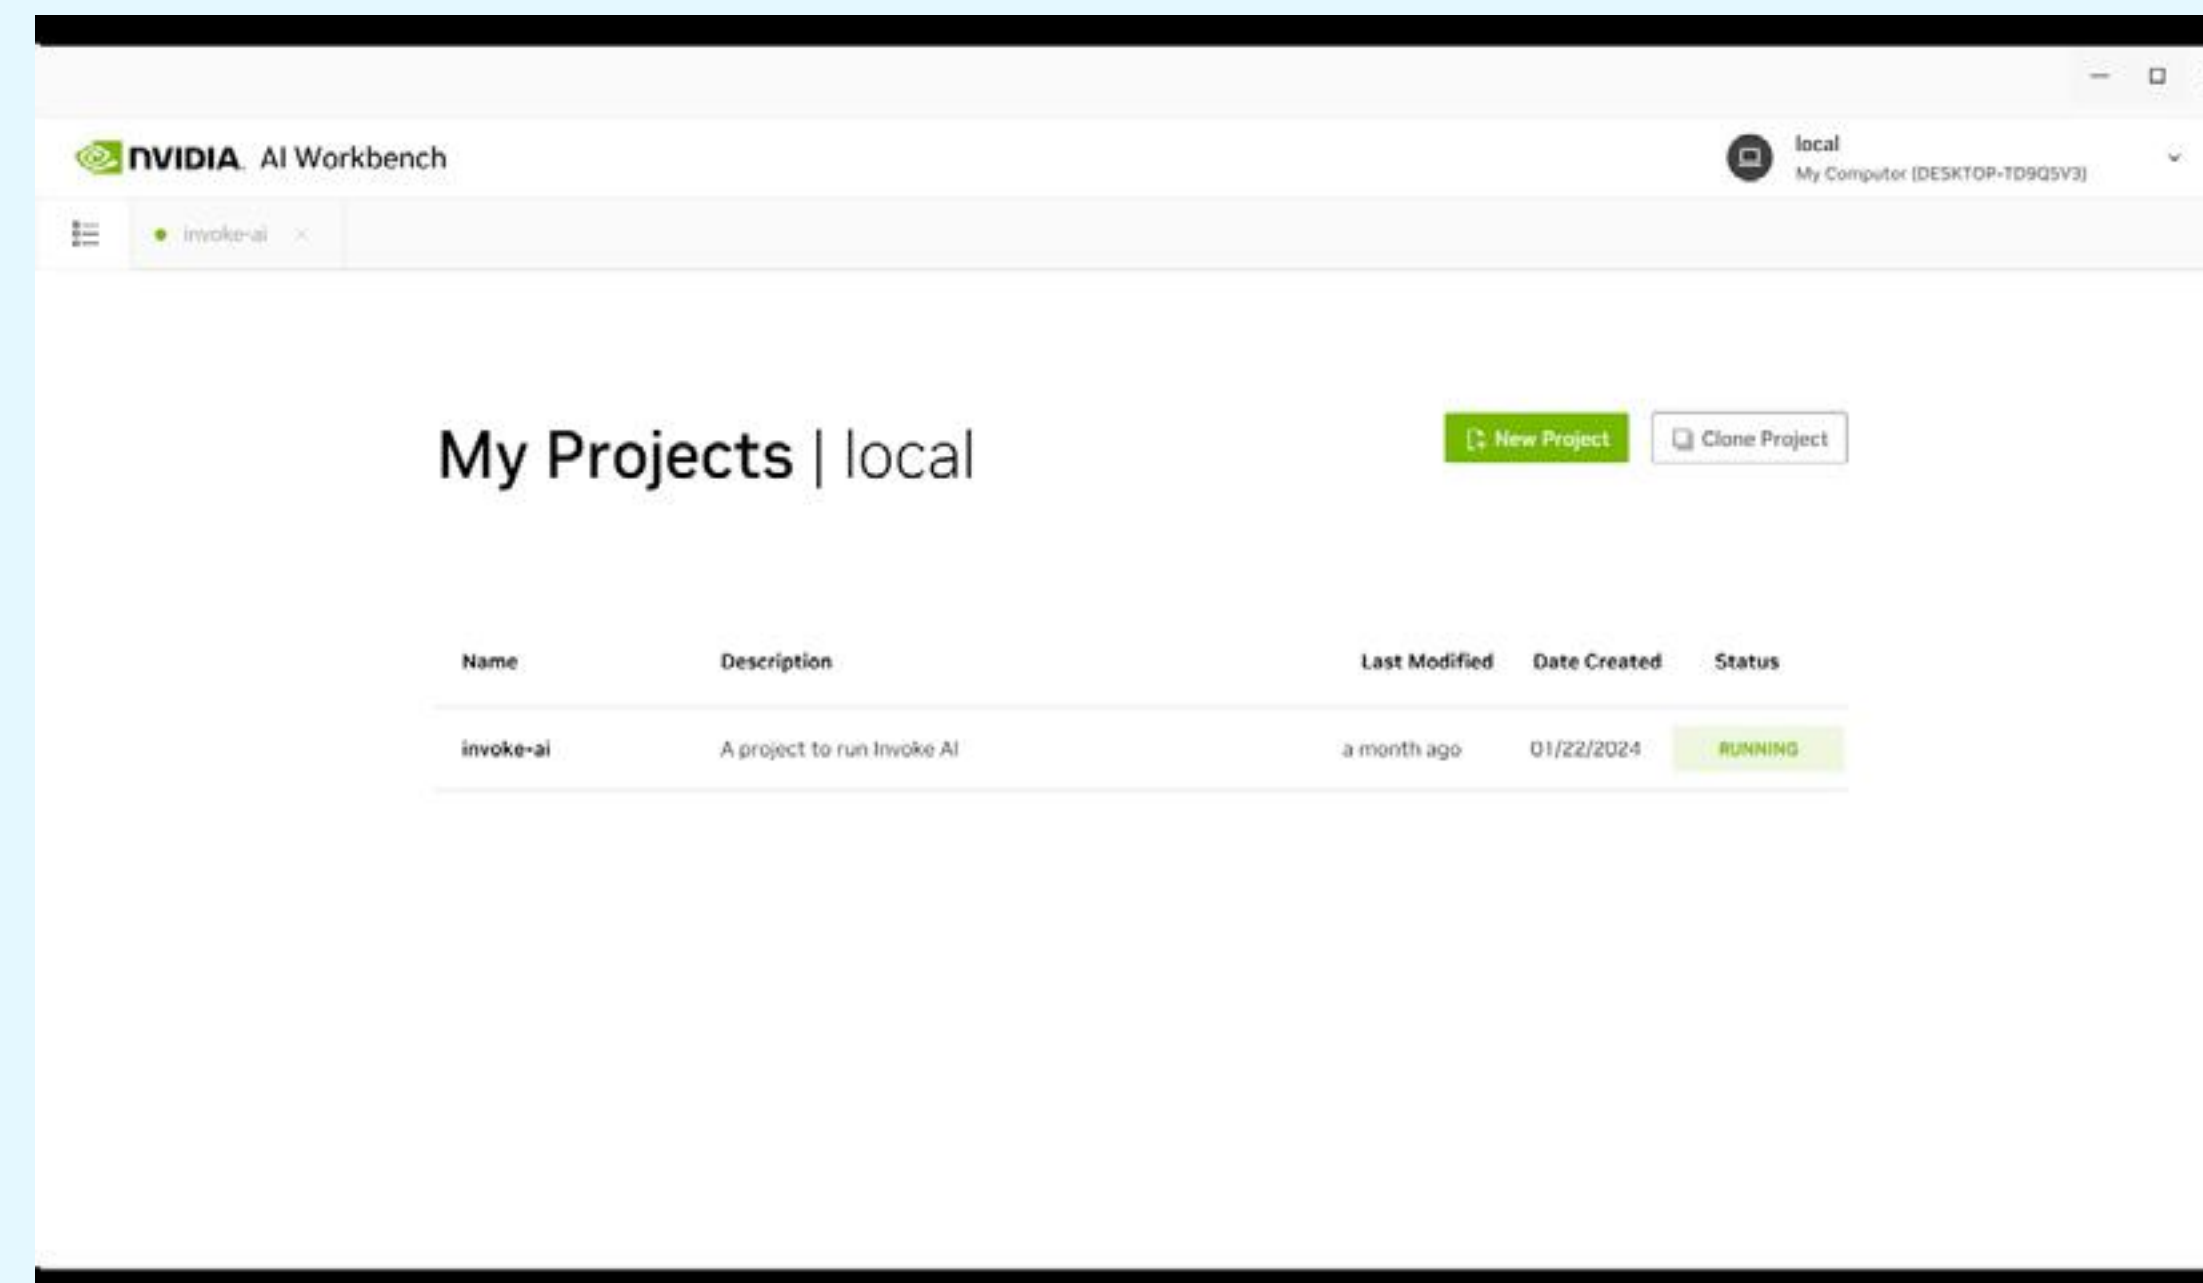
NVIDIA AI Workbench

local
My Computer (DESKTOP-TD9Q5V3)

invoke-ai

My Projects | local

New Project

Clone Project

| Name | Description | Last Modified | Date Created | Status |
|---|---|---|---|---|
| invoke-ai | A project to run Invoke AI | a month ago | 01/22/2024 | RUNNING |